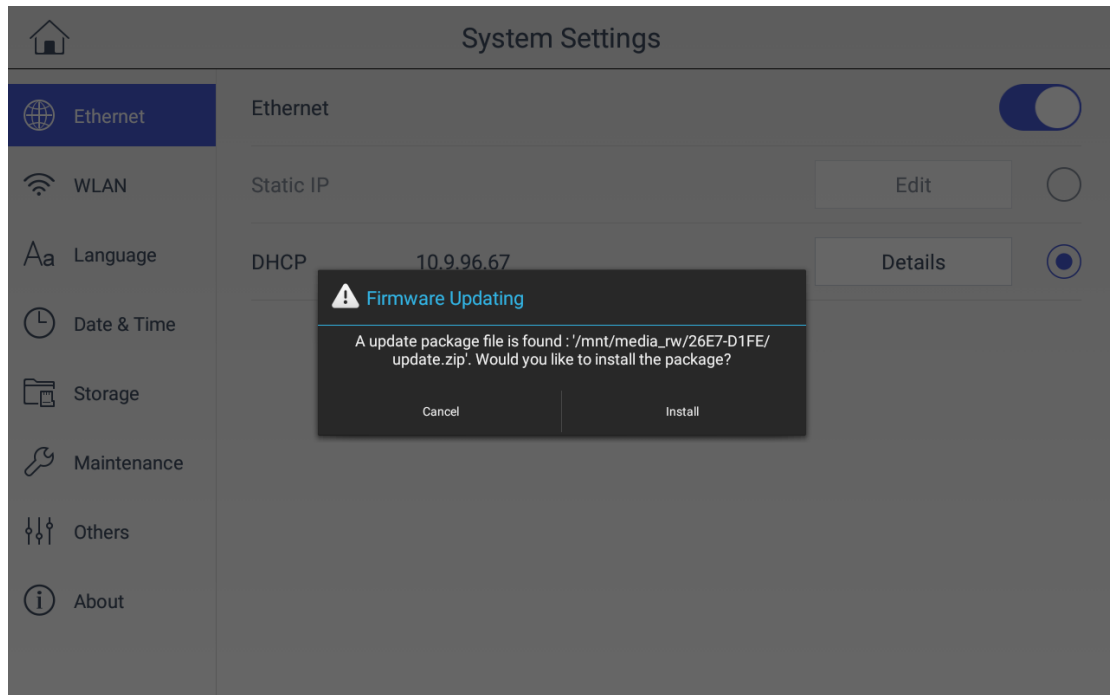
System Settings

Ethernet

WLAN

Language

Date & Time

Storage

Maintenance

Others

About

Ethernet

Static IP

Edit

DHCP

10.9.96.67

Details

Firmware Updating

A update package file is found : '/mnt/media_rw/26E7-D1FE/update.zip'. Would you like to install the package?

Cancel

Install